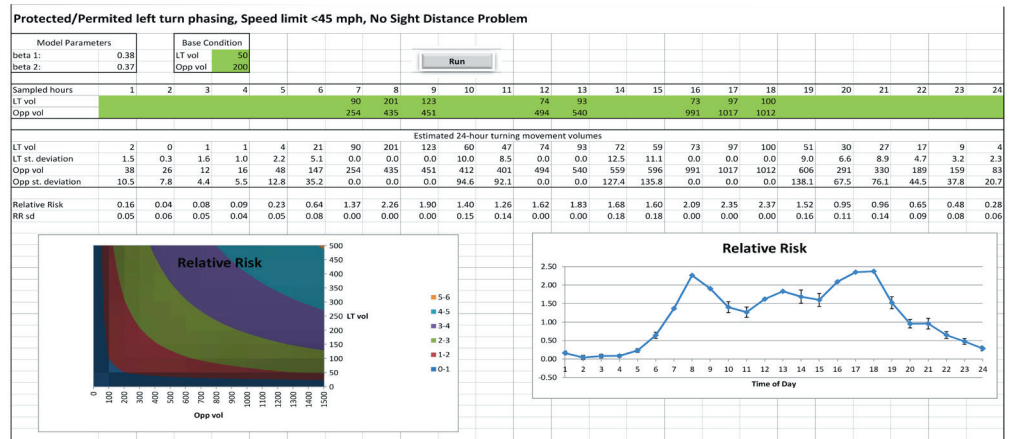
Protected/Permited left turn phasing, Speed limit <45 mph, No Sight Distance Problem

Model Parameters
beta 1: 0.38
beta 2: 0.37

Base Condition
LT vol 50
Opp vol 200

Run

| Sampled hours | 1 | 2 | 3 | 4 | 5 | 6 | 7 | 8 | 9 | 10 | 11 | 12 | 13 | 14 | 15 | 16 | 17 | 18 | 19 | 20 | 21 | 22 | 23 | 24 |
|---|---|---|---|---|---|---|---|---|---|---|---|---|---|---|---|---|---|---|---|---|---|---|---|---|
| LT vol | | | | | | | 90 | 201 | 123 | | | 74 | 93 | | | 73 | 97 | 100 | | | | | | |
| Opp vol | | | | | | | 254 | 435 | 451 | | | 494 | 540 | | | 991 | 1017 | 1012 | | | | | | |

Estimated 24-hour turning movement volumes

| LT vol | 2 | 0 | 1 | 1 | 4 | 21 | 90 | 201 | 123 | 60 | 47 | 74 | 93 | 72 | 59 | 73 | 97 | 100 | 51 | 30 | 27 | 17 | 9 | 4 |
|---|---|---|---|---|---|---|---|---|---|---|---|---|---|---|---|---|---|---|---|---|---|---|---|---|
| LT st. deviation | 1.5 | 0.3 | 1.6 | 1.0 | 2.2 | 5.1 | 0.0 | 0.0 | 0.0 | 10.0 | 8.5 | 0.0 | 0.0 | 12.5 | 11.1 | 0.0 | 0.0 | 0.0 | 9.0 | 6.6 | 8.9 | 4.7 | 3.2 | 2.3 |
| Opp vol | 38 | 26 | 12 | 16 | 48 | 147 | 254 | 435 | 451 | 412 | 401 | 494 | 540 | 559 | 596 | 991 | 1017 | 1012 | 606 | 291 | 330 | 189 | 159 | 83 |
| Opp st. deviation | 10.5 | 7.8 | 4.4 | 5.5 | 12.8 | 35.2 | 0.0 | 0.0 | 0.0 | 94.6 | 92.1 | 0.0 | 0.0 | 127.4 | 135.8 | 0.0 | 0.0 | 0.0 | 138.1 | 67.5 | 76.1 | 44.5 | 37.8 | 20.7 |
| Relative Risk | 0.16 | 0.04 | 0.08 | 0.09 | 0.23 | 0.64 | 1.37 | 2.26 | 1.90 | 1.40 | 1.26 | 1.62 | 1.83 | 1.68 | 1.60 | 2.09 | 2.35 | 2.37 | 1.52 | 0.95 | 0.96 | 0.65 | 0.48 | 0.28 |
| RR sd | 0.05 | 0.06 | 0.05 | 0.04 | 0.05 | 0.08 | 0.00 | 0.00 | 0.00 | 0.15 | 0.14 | 0.00 | 0.00 | 0.18 | 0.18 | 0.00 | 0.00 | 0.00 | 0.16 | 0.11 | 0.14 | 0.09 | 0.08 | 0.06 |

Relative Risk
500 450 400 350 300 250 200 150 100 50 0
LT vol
0 100 200 300 400 500 600 700 800 900 1000 1100 1200 1300 1400 1500
Opp vol
5-6
4-5
3-4
2-3
1-2
0-1

Relative Risk
2.50 2.00 1.50 1.00 0.50 0.00 -0.50
1 2 3 4 5 6 7 8 9 10 11 12 13 14 15 16 17 18 19 20 21 22 23 24
Time of Day